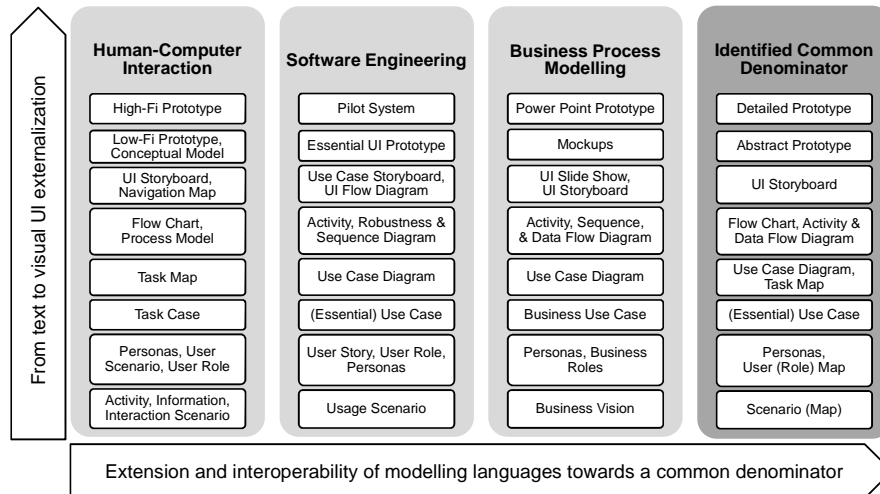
From text to visual UI externalization

| Human-Computer Interaction | Software Engineering | Business Process Modelling | Identified Common Denominator |
|---|---|---|---|
| High-Fi Prototype | Pilot System | Power Point Prototype | Detailed Prototype |
| Low-Fi Prototype, Conceptual Model | Essential UI Prototype | Mockups | Abstract Prototype |
| UI Storyboard, Navigation Map | Use Case Storyboard, UI Flow Diagram | UI Slide Show, UI Storyboard | UI Storyboard |
| Flow Chart, Process Model | Activity, Robustness & Sequence Diagram | Activity, Sequence, & Data Flow Diagram | Flow Chart, Activity & Data Flow Diagram |
| Task Map | Use Case Diagram | Use Case Diagram | Use Case Diagram, Task Map |
| Task Case | (Essential) Use Case | Business Use Case | (Essential) Use Case |
| Personas, User Scenario, User Role | User Story, User Role, Personas | Personas, Business Roles | Personas, User (Role) Map |
| Activity, Information, Interaction Scenario | Usage Scenario | Business Vision | Scenario (Map) |

Extension and interoperability of modelling languages towards a common denominator